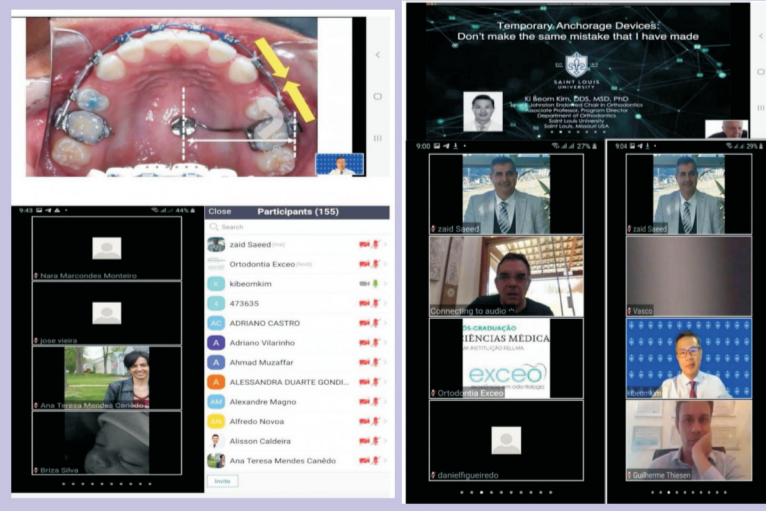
9:43 44%

Nara Marcondes Monteiro

jose vieira

Ana Teresa Mendes Canêdo

Briza Silva

Close Participants (155)

Search

zaid Saeed (Host)

Ortodontia Exceo (Host)

K kibeomkim

473635

AC ADRIANO CASTRO

A Adriano Vilarinho

A Ahmad Muzaffar

A ALESSANDRA DUARTE GONDI...

AM Alexandre Magno

AN Alfredo Novoa

Alisson Caldeira

Ana Teresa Mendes Canêdo

Invite

Temporary Anchorage Devices:
Don't make the same mistake that I have made

SAINT LOUIS UNIVERSITY

Ki Beom Kim, DDS, MSD, PhD
Jarabak Endowed Chair in Orthodontics
Associate Professor, Program Director
Department of Orthodontics
Saint Louis University
Saint Louis, Missouri USA

9:00 27%

zaid Saeed

Connecting to audio

ÓS-GRADUAÇÃO
CIÊNCIAS MÉDICA
MA INSTITUIÇÃO FELLMA
exceo

Ortodontia Exceo

danielfigueiredo

9:04 29%

zaid Saeed

Vasco

kibeomkim

Guilherme Thiesen